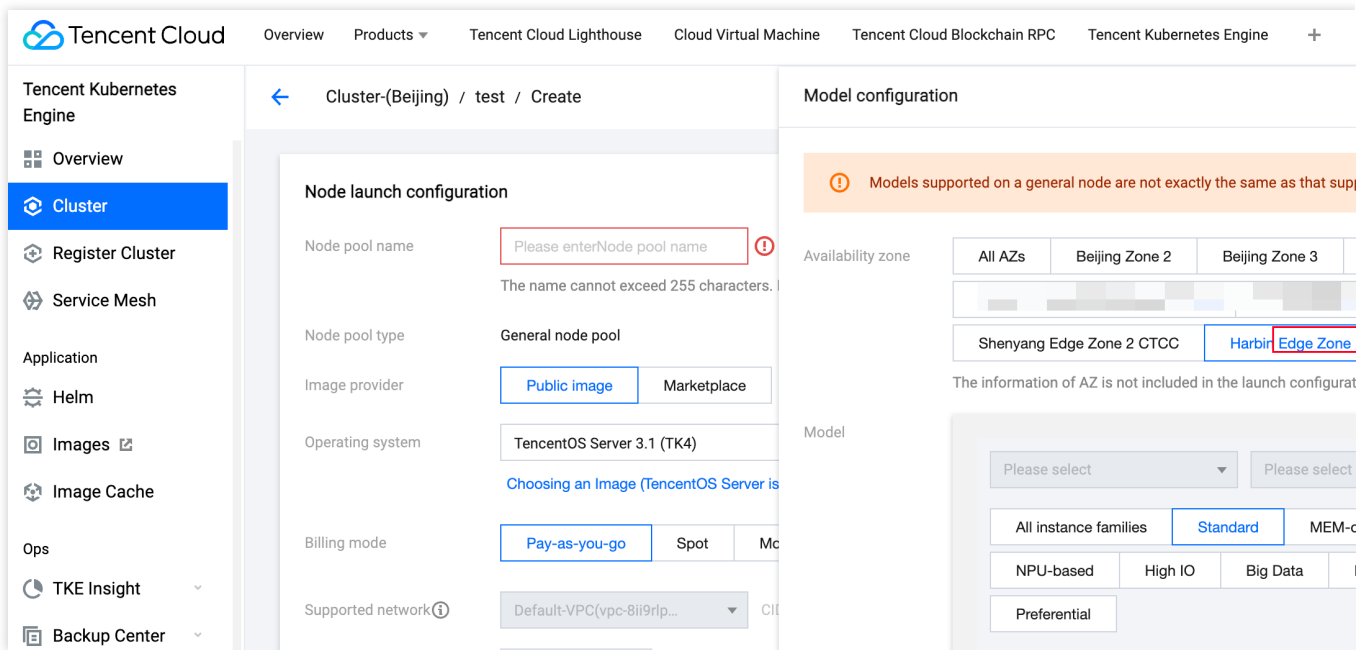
Tencent Cloud Overview Products Tencent Cloud Lighthouse Cloud Virtual Machine Tencent Cloud Blockchain RPC Tencent Kubernetes Engine +

Tencent Kubernetes Engine

Overview

Cluster

Register Cluster

Service Mesh

Application

Helm

Images

Image Cache

Ops

TKE Insight

Backup Center

Cluster-(Beijing) / test / Create

Node launch configuration

Node pool name

Please enterNode pool name

The name cannot exceed 255 characters.

Node pool type

General node pool

Image provider

Public image

Marketplace

Operating system

TencentOS Server 3.1 (TK4)

Choosing an Image (TencentOS Server is

Billing mode

Pay-as-you-go

Spot

Mo

Supported network

Default-VPC(vpc-8ii9rlp...

CI

Model configuration

Models supported on a general node are not exactly the same as that sup

Availability zone

All AZs

Beijing Zone 2

Beijing Zone 3

Shenyang Edge Zone 2 CTCC

Harbin Edge Zone

The information of AZ is not included in the launch configurat

Model

Please select

Please select

All instance families

Standard

MEM-

NPU-based

High IO

Big Data

Preferential